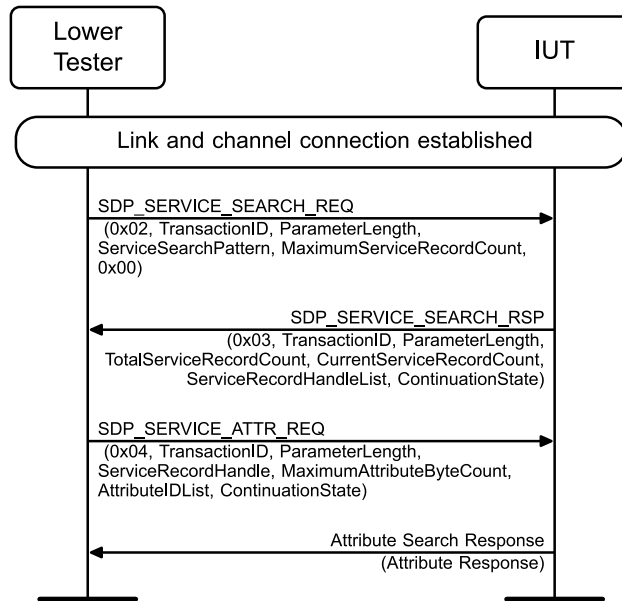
Lower Tester

IUT

Link and channel connection established

SDP_SERVICE_SEARCH_REQ
(0x02, TransactionID, ParameterLength, ServiceSearchPattern, MaximumServiceRecordCount, 0x00)

SDP_SERVICE_SEARCH_RSP
(0x03, TransactionID, ParameterLength, TotalServiceRecordCount, CurrentServiceRecordCount, ServiceRecordHandleList, ContinuationState)

SDP_SERVICE_ATTR_REQ
(0x04, TransactionID, ParameterLength, ServiceRecordHandle, MaximumAttributeByteCount, AttributeIDList, ContinuationState)

Attribute Search Response
(Attribute Response)